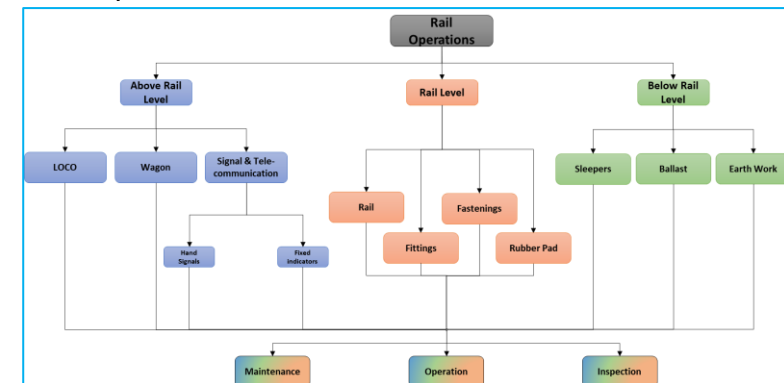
Rail Operations

Above Rail Level

Rail Level

Below Rail Level

LOCO

Wagon

Signal & Telecommunication

Hand Signals

Fixed Indicators

Rail

Fastenings

Fittings

Rubber Pad

Sleepers

Ballast

Earth Work

Maintenance

Operation

Inspection